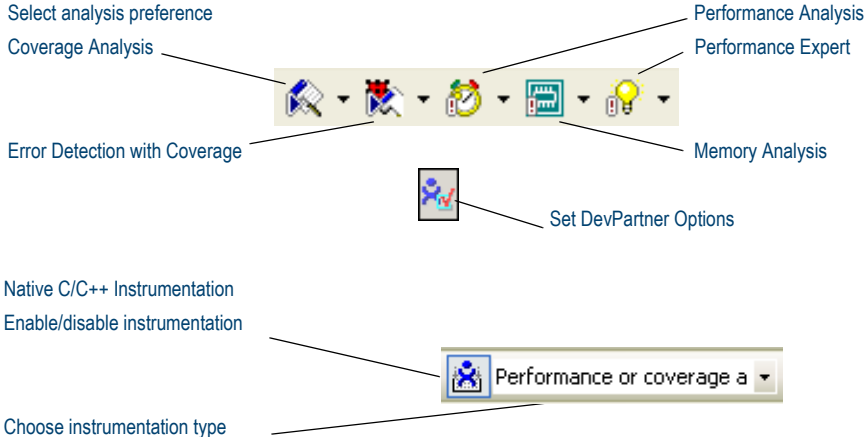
Select analysis preference

Coverage Analysis

Performance Analysis

Performance Expert

Error Detection with Coverage

Memory Analysis

Set DevPartner Options

Native C/C++ Instrumentation

Enable/disable instrumentation

Performance or coverage a

Choose instrumentation type